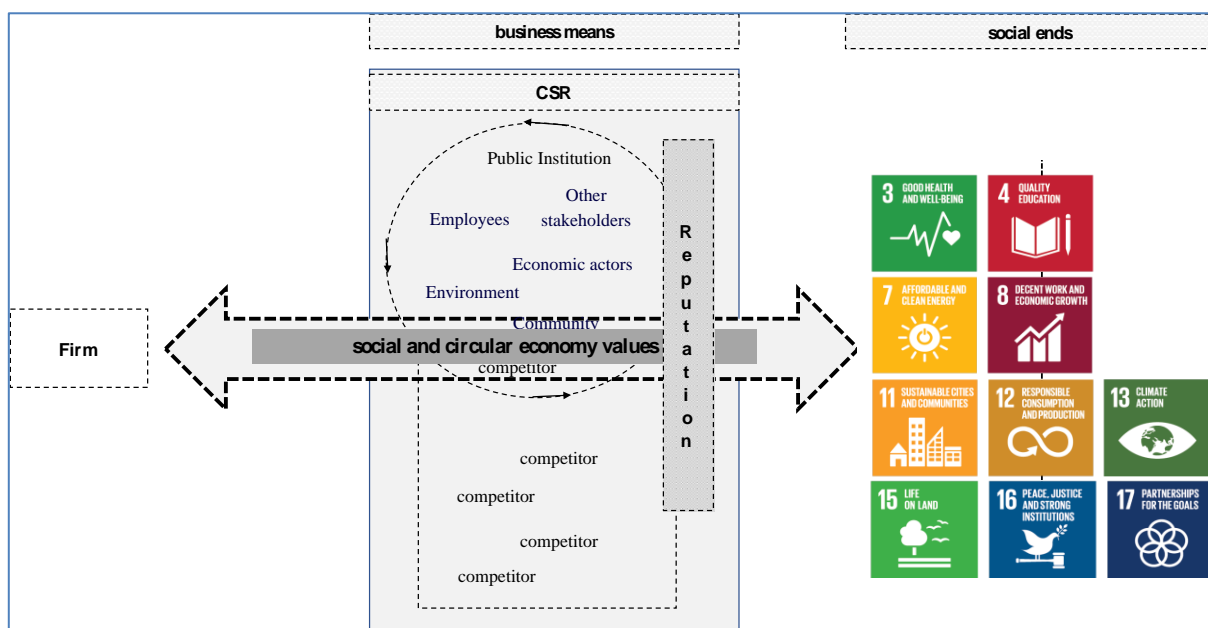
business means

social ends

CSR

Public Institution

Other stakeholders

Employees

Economic actors

Environment

Community

Firm

social and circular economy values

competitor

R e p u t a t i o n

competitor

competitor

competitor

competitor

3 GOOD HEALTH AND WELL-BEING

4 QUALITY EDUCATION

7 AFFORDABLE AND CLEAN ENERGY

8 DECENT WORK AND ECONOMIC GROWTH

11 SUSTAINABLE CITIES AND COMMUNITIES

12 RESPONSIBLE CONSUMPTION AND PRODUCTION

13 CLIMATE ACTION

15 LIFE ON LAND

16 PEACE, JUSTICE AND STRONG INSTITUTIONS

17 PARTNERSHIPS FOR THE GOALS